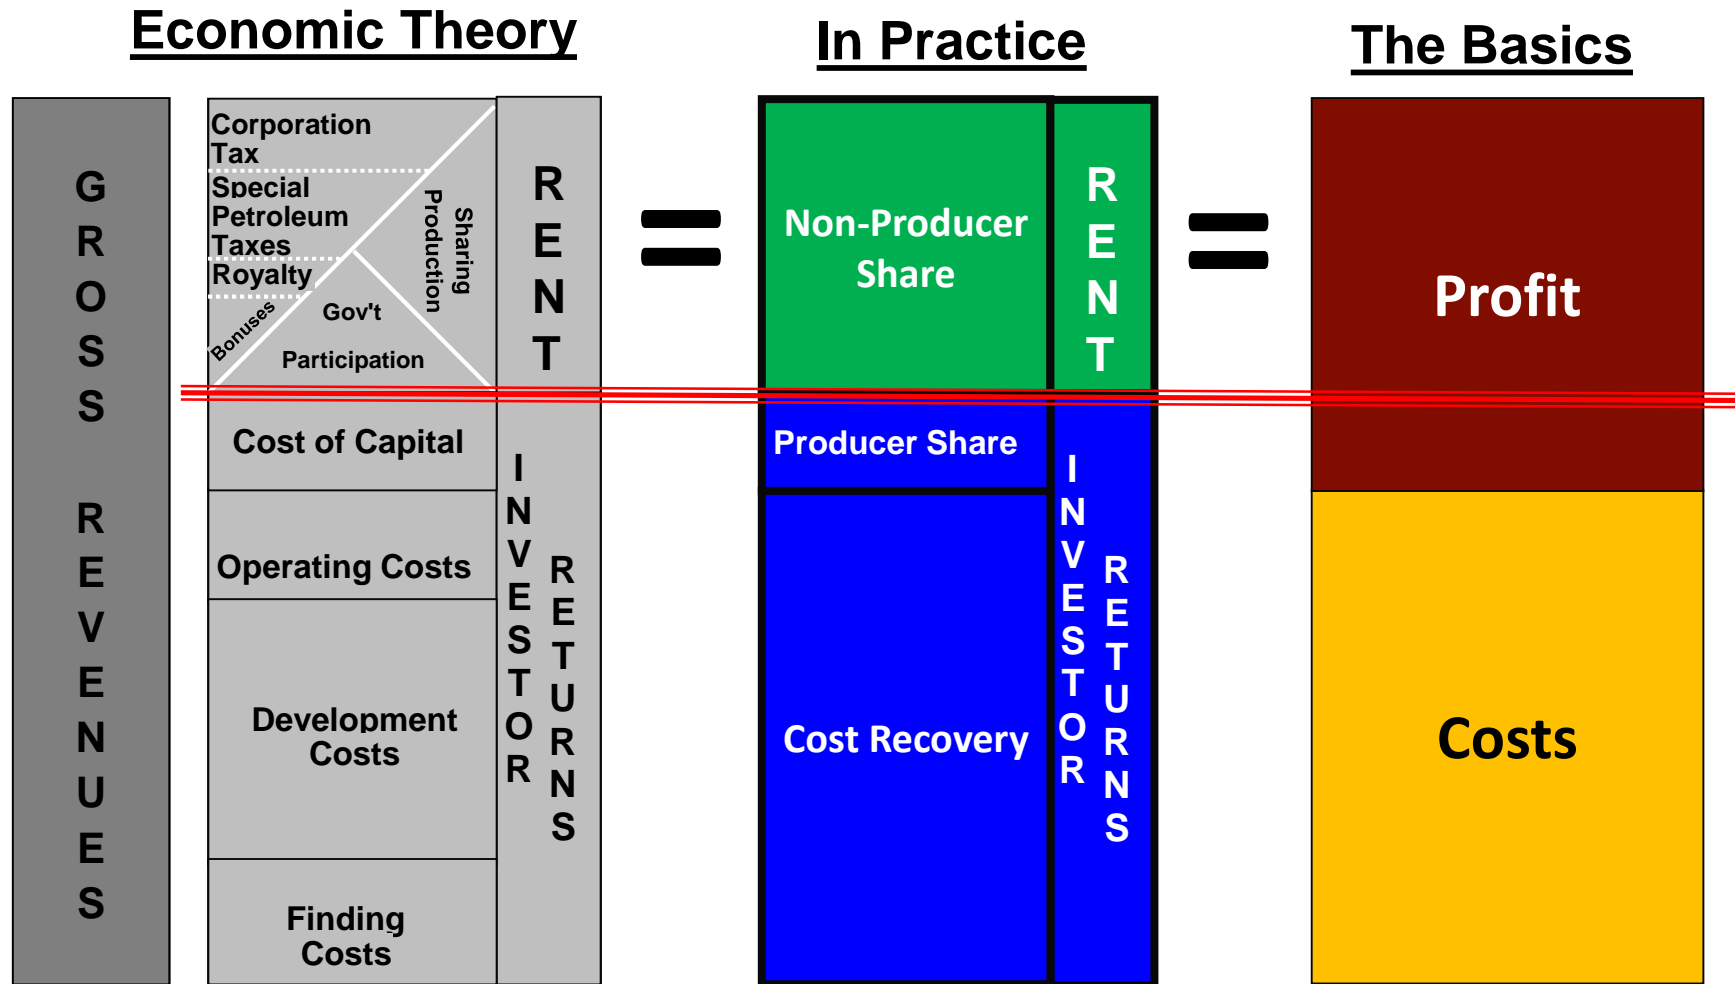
Economic Theory

In Practice

The Basics

GROSS REVENUES

Corporation Tax

Special Petroleum Taxes

Royalty

Bonuses

Gov't Participation

Production Sharing

RENT

Cost of Capital

Operating Costs

Development Costs

Finding Costs

INVESTOR RETURNS

=

Non-Producer Share

RENT

Producer Share

Cost Recovery

INVESTOR RETURNS

=

Profit

Costs